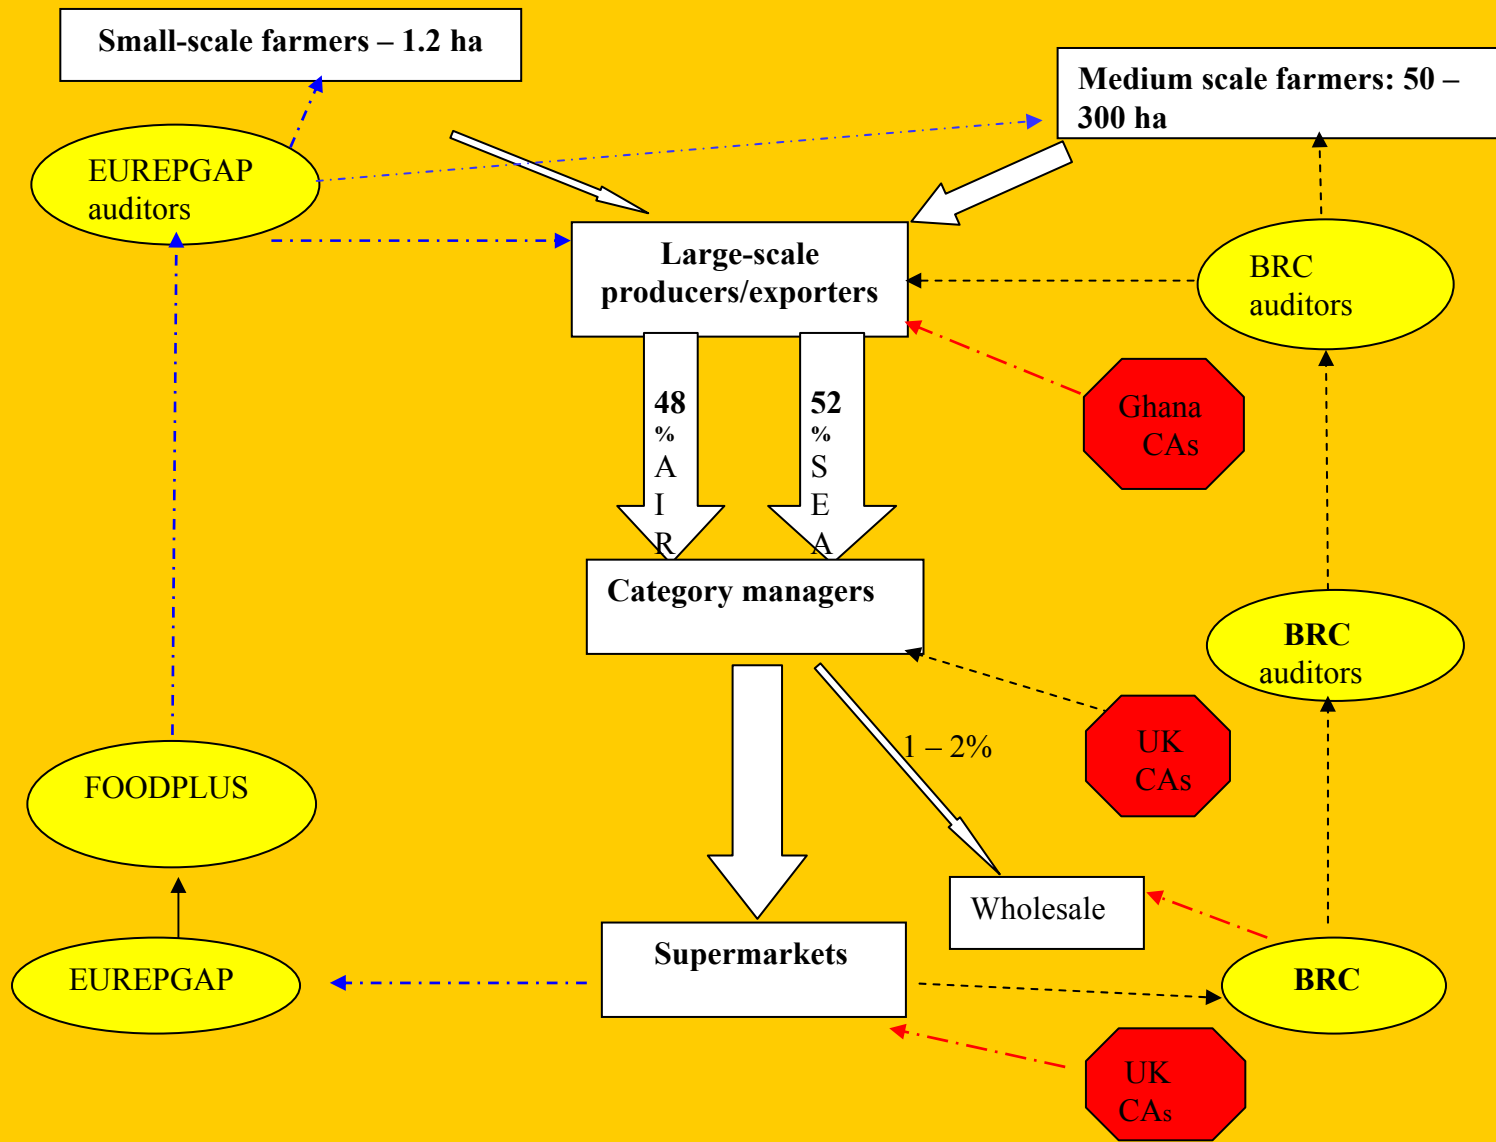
Small-scale farmers – 1.2 ha

Medium scale farmers: 50 – 300 ha

EUREPGAP auditors

Large-scale producers/exporters

BRC auditors

48 % AIR

52 % SEA

Ghana CAs

Category managers

BRC auditors

1 – 2%

UK CAs

FOODPLUS

Wholesale

EUREPGAP

Supermarkets

BRC

UK CAs